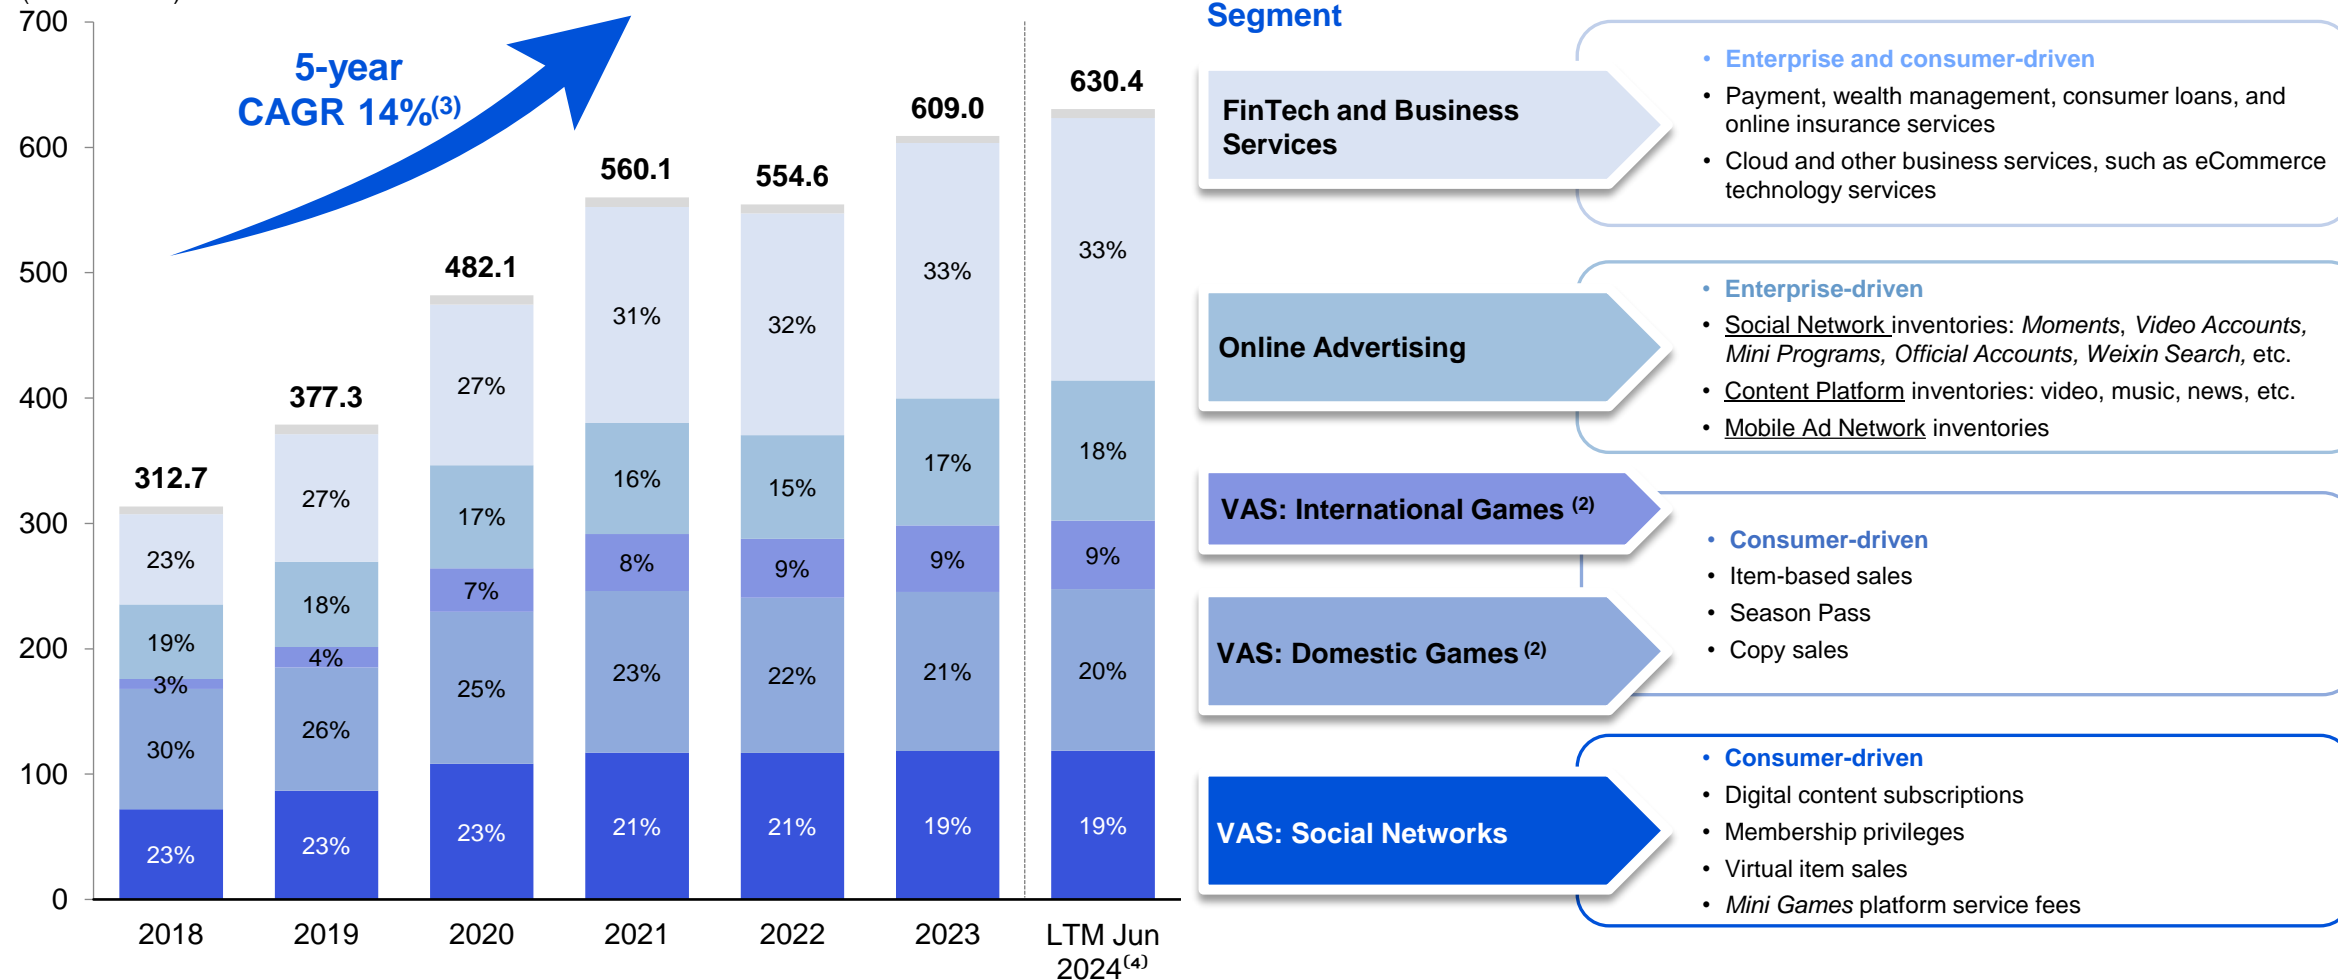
700
600
500
400
300
200
100
0

5-year CAGR 14%$^{(3)}$

| | 2018 | 2019 | 2020 | 2021 | 2022 | 2023 | LTM Jun 2024$^{(4)}$ |
|---|---|---|---|---|---|---|---|
| Total | 312.7 | 377.3 | 482.1 | 560.1 | 554.6 | 609.0 | 630.4 |
| FinTech and Business Services | 23% | 27% | 27% | 31% | 32% | 33% | 33% |
| Online Advertising | 19% | 18% | 17% | 16% | 15% | 17% | 18% |
| VAS: International Games | 3% | 4% | 7% | 8% | 9% | 9% | 9% |
| VAS: Domestic Games | 30% | 26% | 25% | 23% | 22% | 21% | 20% |
| VAS: Social Networks | 23% | 23% | 23% | 21% | 21% | 19% | 19% |

Segment

FinTech and Business Services
• Enterprise and consumer-driven
• Payment, wealth management, consumer loans, and online insurance services
• Cloud and other business services, such as eCommerce technology services

Online Advertising
• Enterprise-driven
• Social Network inventories: Moments, Video Accounts, Mini Programs, Official Accounts, Weixin Search, etc.
• Content Platform inventories: video, music, news, etc.
• Mobile Ad Network inventories

VAS: International Games $^{(2)}$
VAS: Domestic Games $^{(2)}$
• Consumer-driven
• Item-based sales
• Season Pass
• Copy sales

VAS: Social Networks
• Consumer-driven
• Digital content subscriptions
• Membership privileges
• Virtual item sales
• Mini Games platform service fees